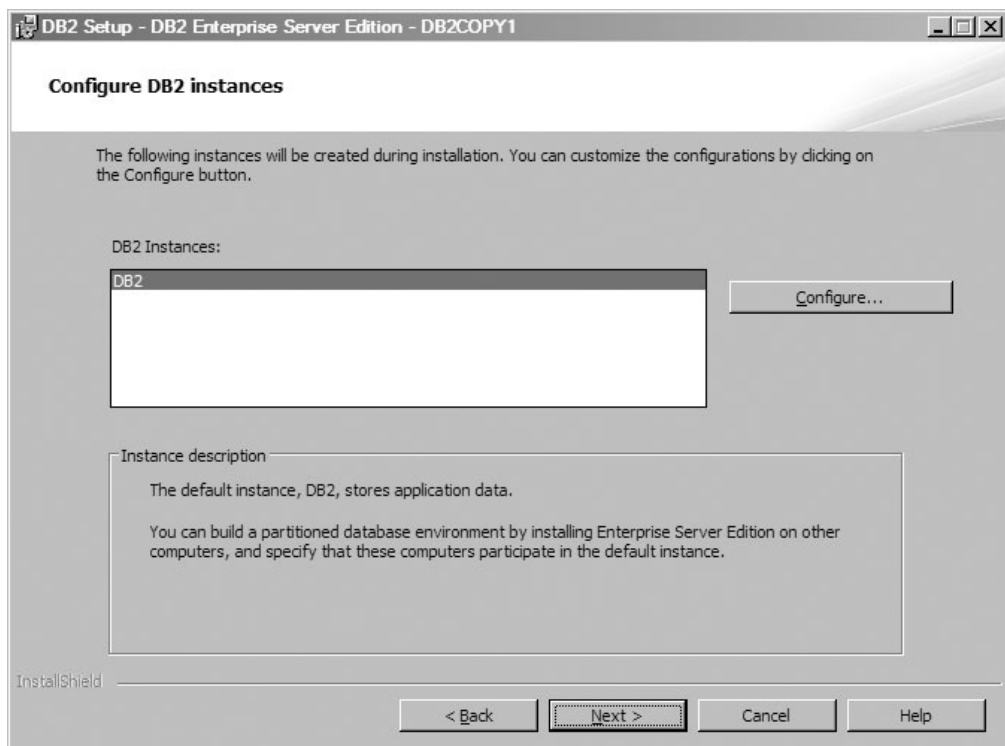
DB2 Setup - DB2 Enterprise Server Edition - DB2COPY1

Configure DB2 instances

The following instances will be created during installation. You can customize the configurations by clicking on the Configure button.

DB2 Instances:

DB2

Configure...

Instance description

The default instance, DB2, stores application data.

You can build a partitioned database environment by installing Enterprise Server Edition on other computers, and specify that these computers participate in the default instance.

InstallShield

< Back

Next >

Cancel

Help